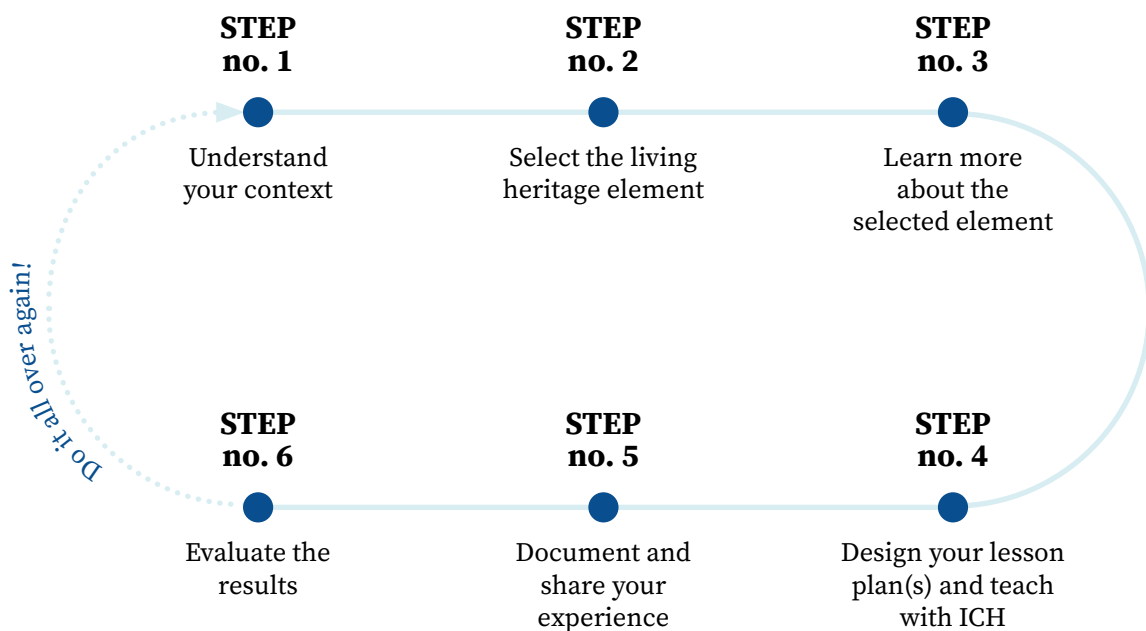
STEP no. 1

Understand your context

STEP no. 2

Select the living heritage element

STEP no. 3

Learn more about the selected element

STEP no. 4

Design your lesson plan(s) and teach with ICH

STEP no. 5

Document and share your experience

STEP no. 6

Evaluate the results

Do it all over again!